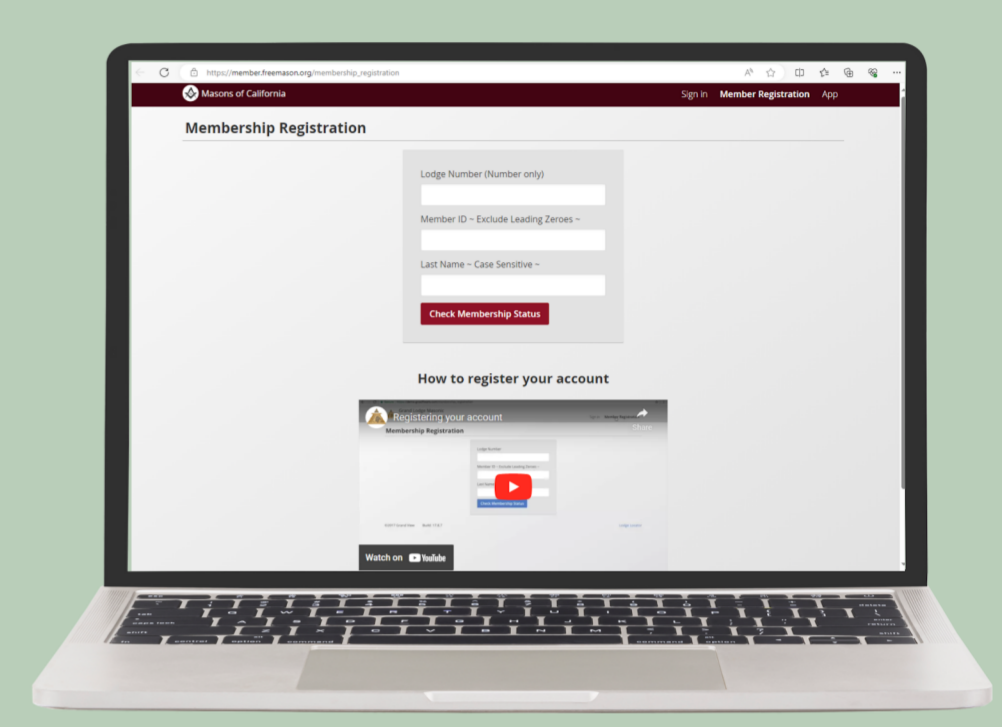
https://member.freemason.org/membership_registration

Masons of California

Sign In Member Registration App

Membership Registration

Lodge Number (Number only)

Member ID ~ Exclude Leading Zeroes ~

Last Name ~ Case Sensitive ~

Check Membership Status

How to register your account

Registering your account

Share

Membership Registration

Lodge Number

Member ID ~ Exclude Leading Zeroes ~

Last Name

Check Membership Status

Watch on YouTube